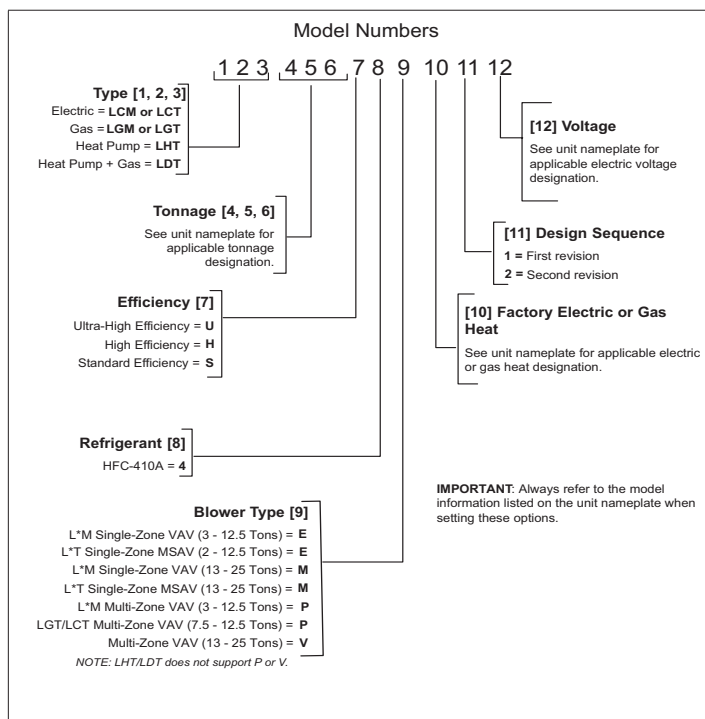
Model Numbers

1 2 3 4 5 6 7 8 9 10 11 12

**Type [1, 2, 3]**
Electric = **LCM or LCT**
Gas = **LGM or LGT**
Heat Pump = **LHT**
Heat Pump + Gas = **LDT**

**Tonnage [4, 5, 6]**
See unit nameplate for applicable tonnage designation.

**Efficiency [7]**
Ultra-High Efficiency = **U**
High Efficiency = **H**
Standard Efficiency = **S**

**Refrigerant [8]**
HFC-410A = **4**

**Blower Type [9]**
L*M Single-Zone VAV (3 - 12.5 Tons) = **E**
L*T Single-Zone MSAV (2 - 12.5 Tons) = **E**
L*M Single-Zone VAV (13 - 25 Tons) = **M**
L*T Single-Zone MSAV (13 - 25 Tons) = **M**
L*M Multi-Zone VAV (3 - 12.5 Tons) = **P**
LGT/LCT Multi-Zone VAV (7.5 - 12.5 Tons) = **P**
Multi-Zone VAV (13 - 25 Tons) = **V**
*NOTE: LHT/LDT does not support P or V.*

**[12] Voltage**
See unit nameplate for applicable electric voltage designation.

**[11] Design Sequence**
**1 =** First revision
**2 =** Second revision

**[10] Factory Electric or Gas Heat**
See unit nameplate for applicable electric or gas heat designation.

**IMPORTANT**: Always refer to the model information listed on the unit nameplate when setting these options.